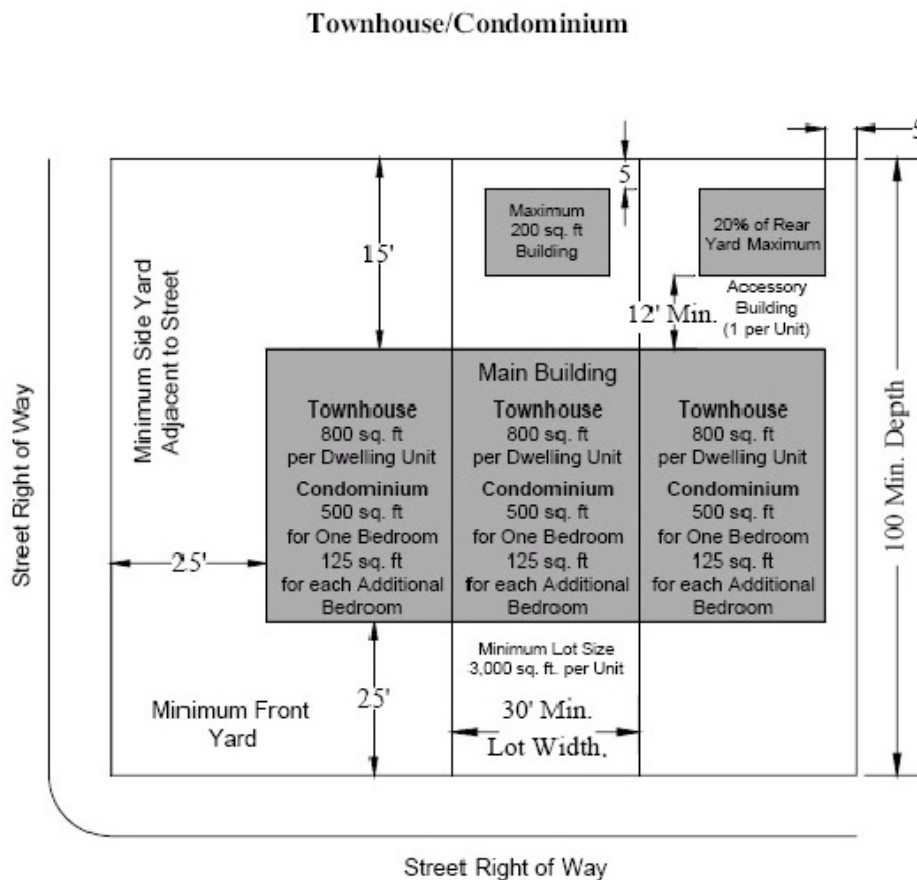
Townhouse/Condominium

5

5

Maximum 200 sq. ft Building

20% of Rear Yard Maximum

Accessory Building (1 per Unit)

15'

12' Min.

Minimum Side Yard Adjacent to Street

Street Right of Way

Main Building

Townhouse
800 sq. ft
per Dwelling Unit
Condominium
500 sq. ft
for One Bedroom
125 sq. ft
for each Additional Bedroom

Townhouse
800 sq. ft
per Dwelling Unit
Condominium
500 sq. ft
for One Bedroom
125 sq. ft
for each Additional Bedroom

Townhouse
800 sq. ft
per Dwelling Unit
Condominium
500 sq. ft
for One Bedroom
125 sq. ft
for each Additional Bedroom

100 Min. Depth

25'

Minimum Lot Size 3,000 sq. ft. per Unit

Minimum Front Yard

25'

30' Min.
Lot Width.

Street Right of Way